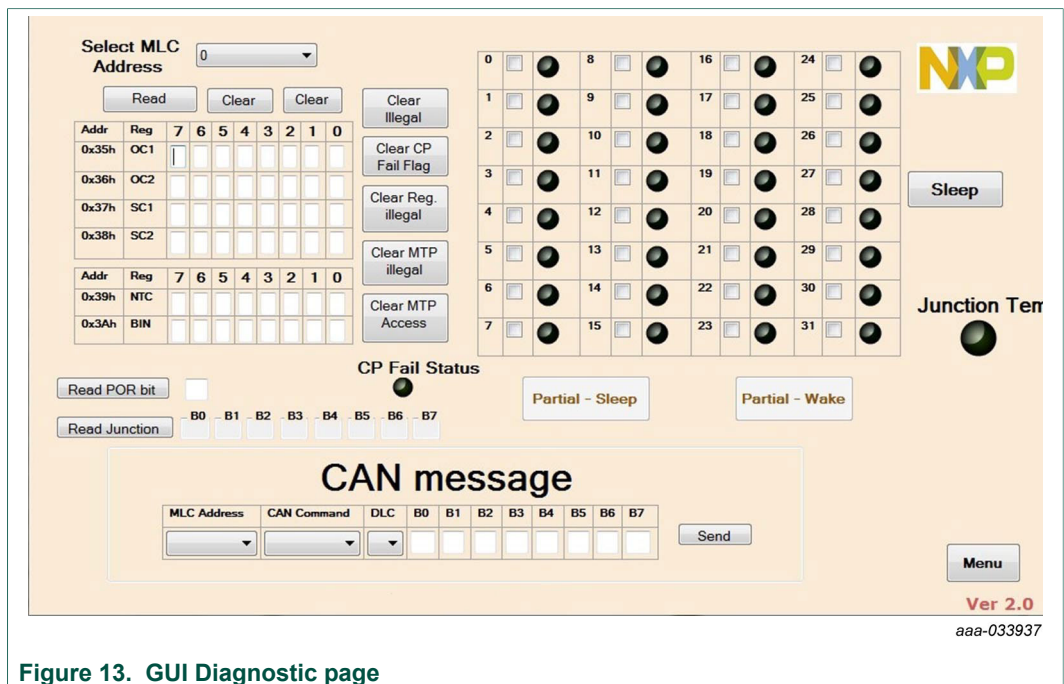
Select MLC Address
0

Read
Clear
Clear

| Addr | Reg | 7 | 6 | 5 | 4 | 3 | 2 | 1 | 0 |
|---|---|---|---|---|---|---|---|---|---|
| 0x35h | OC1 | | | | | | | | |
| 0x36h | OC2 | | | | | | | | |
| 0x37h | SC1 | | | | | | | | |
| 0x38h | SC2 | | | | | | | | |

| Addr | Reg | 7 | 6 | 5 | 4 | 3 | 2 | 1 | 0 |
|---|---|---|---|---|---|---|---|---|---|
| 0x39h | NTC | | | | | | | | |
| 0x3Ah | BIN | | | | | | | | |

Clear Illegal
Clear CP Fail Flag
Clear Reg. illegal
Clear MTP illegal
Clear MTP Access

0 1 2 3 4 5 6 7
8 9 10 11 12 13 14 15
16 17 18 19 20 21 22 23
24 25 26 27 28 29 30 31

NXP

Sleep

Junction Tem

CP Fail Status

Read POR bit
Read Junction
B0 B1 B2 B3 B4 B5 B6 B7

Partial - Sleep
Partial - Wake

CAN message

| MLC Address | CAN Command | DLC | B0 | B1 | B2 | B3 | B4 | B5 | B6 | B7 |
|---|---|---|---|---|---|---|---|---|---|---|
| | | | | | | | | | | |

Send

Menu

Ver 2.0

aaa-033937

Figure 13. GUI Diagnostic page